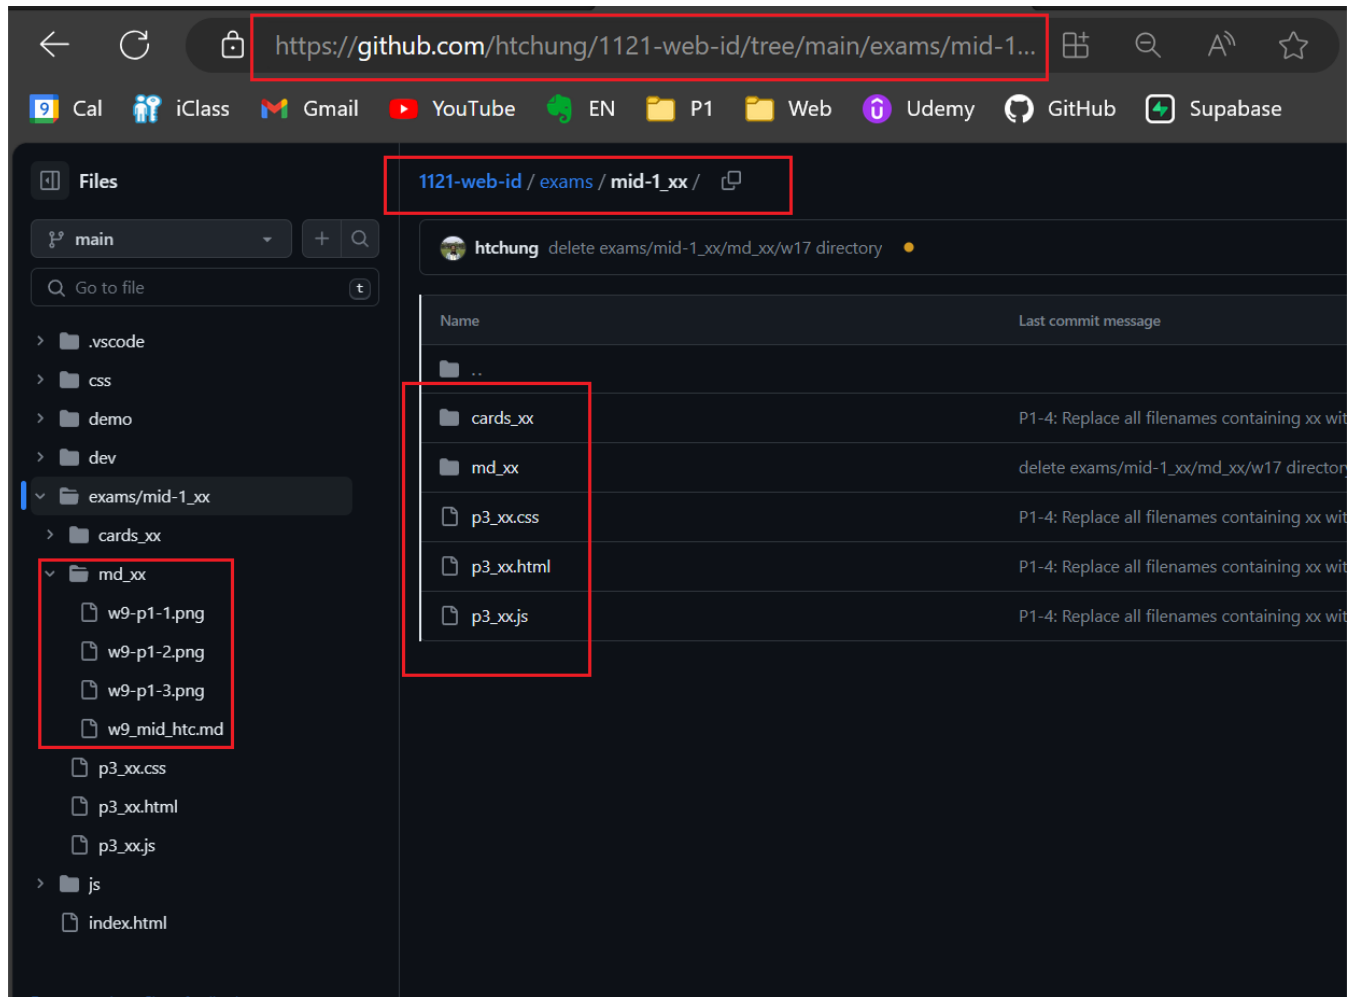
https://github.com/htchung/1121-web-id/tree/main/exams/mid-1...

9 Cal iClass Gmail YouTube EN P1 Web Udemy GitHub Supabase

Files

main

Go to file t

.vscode
css
demo
dev
exams/mid-1_xx
cards_xx
md_xx
w9-p1-1.png
w9-p1-2.png
w9-p1-3.png
w9_mid_htc.md
p3_xx.css
p3_xx.html
p3_xx.js
js
index.html

1121-web-id / exams / mid-1_xx /

htchung delete exams/mid-1_xx/md_xx/w17 directory

| Name | Last commit message |
|---|---|
| .. | |
| cards_xx | P1-4: Replace all filenames containing xx wit |
| md_xx | delete exams/mid-1_xx/md_xx/w17 director |
| p3_xx.css | P1-4: Replace all filenames containing xx wit |
| p3_xx.html | P1-4: Replace all filenames containing xx wit |
| p3_xx.js | P1-4: Replace all filenames containing xx wit |